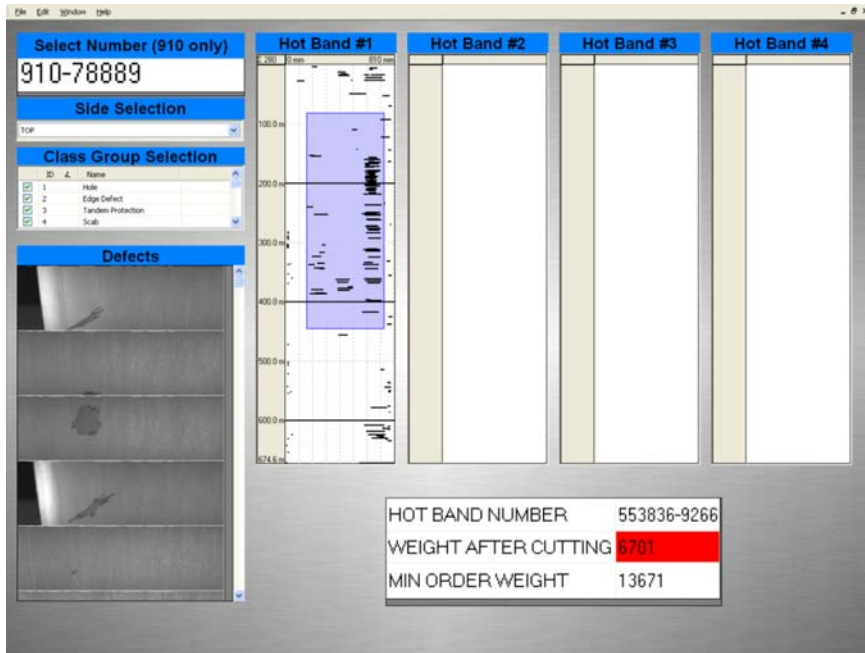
File Edit Window Help

Select Number (910 only)
910-78889

Side Selection
TOP

Class Group Selection

| ID | Name |
|---|---|
| 1 | Hole |
| 2 | Edge Defect |
| 3 | Tandem Protection |
| 4 | Scab |

Defects

Hot Band #1
280 0 mm 810 mm
100.0 m
200.0 m
300.0 m
400.0 m
500.0 m
600.0 m
674.6 m

Hot Band #2

Hot Band #3

Hot Band #4

| HOT BAND NUMBER | 553836-9266 |
|---|---|
| WEIGHT AFTER CUTTING | 6701 |
| MIN ORDER WEIGHT | 13671 |